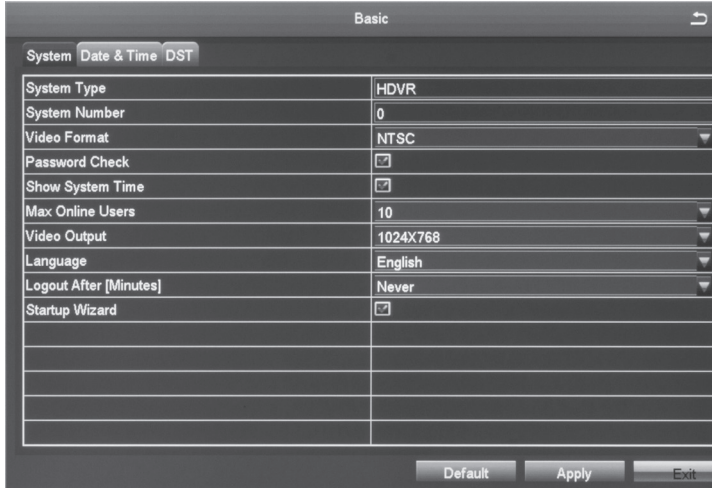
Basic

System | Date & Time | DST

| | |
|---|---|
| System Type | HDVR |
| System Number | 0 |
| Video Format | NTSC |
| Password Check | ☑ |
| Show System Time | ☑ |
| Max Online Users | 10 |
| Video Output | 1024X768 |
| Language | English |
| Logout After [Minutes] | Never |
| Startup Wizard | ☑ |

Default | Apply | Exit